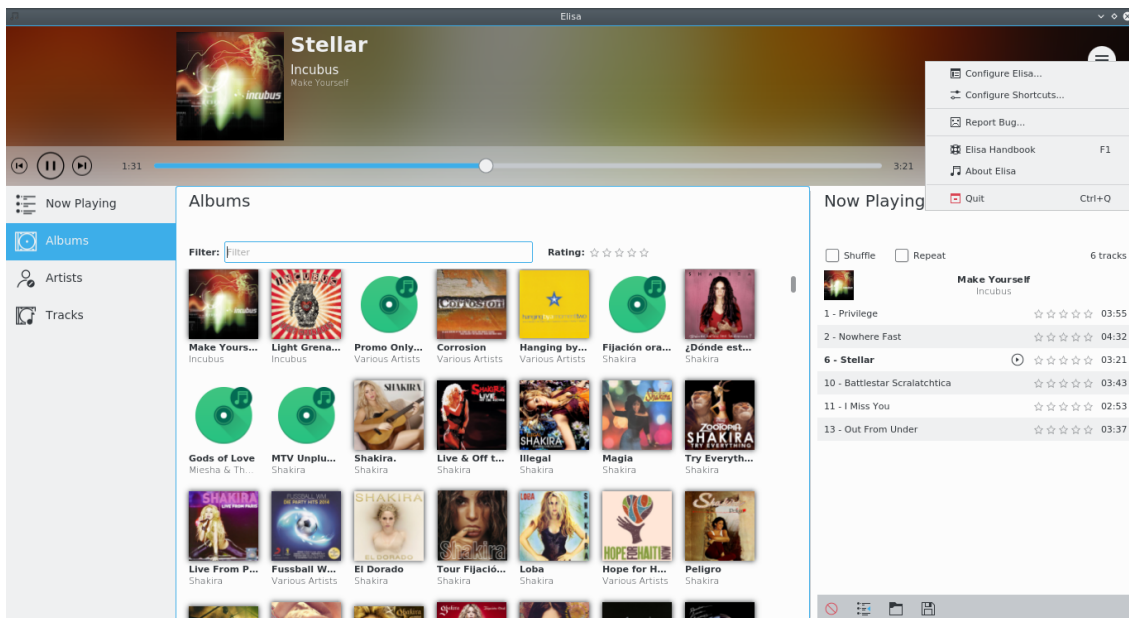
Elisa

Stellar
Incubus
Make Yourself

incubus

1:31
3:21

Configure Elisa...
Configure Shortcuts...
Report Bug...
Elisa Handbook F1
About Elisa
Quit Ctrl+Q

Now Playing
Albums
Artists
Tracks

Albums

Filter: Filter
Rating: ☆☆☆☆☆

Make Yours... Incubus
Light Grena... Incubus
Promo Only... Various Artists
Corrosion Various Artists
Hanging by... Various Artists
Fijación ora... Shakira
¿Dónde est... Shakira
Gods of Love Miesha & Th...
MTV Unplu... Shakira
Shakira. Shakira
Live & Off t... Shakira
Illegal Shakira
Magia Shakira
Try Everyth... Shakira
Live From P... Shakira
Fussball W... Various Artists
El Dorado Shakira
Tour Fijació... Shakira
Loba Shakira
Hope for H... Various Artists
Peligro Shakira

Now Playing

Shuffle
Repeat
6 tracks

Make Yourself
Incubus

1 - Privilege 03:55
2 - Nowhere Fast 04:32
6 - Stellar 03:21
10 - Battlestar Scralatchtica 03:43
11 - I Miss You 02:53
13 - Out From Under 03:37